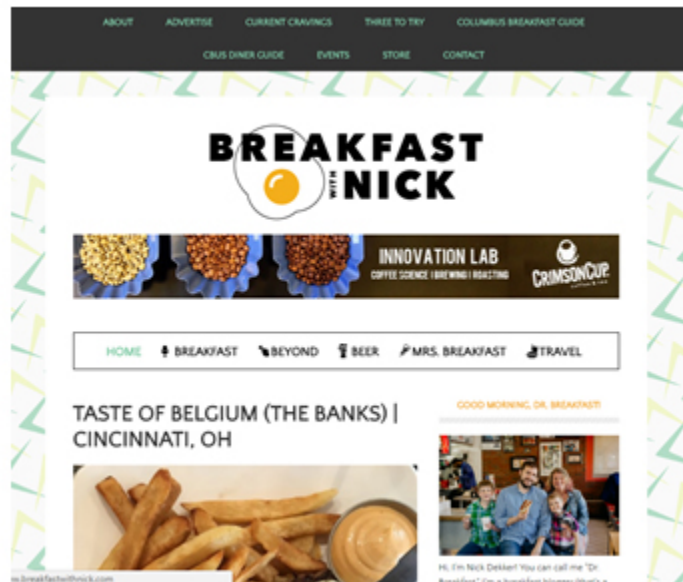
ABOUT ADVERTISE CURRENT CRAVINGS THREE TO TRY COLUMBUS BREAKFAST GUIDE
CBUS DINER GUIDE EVENTS STORE CONTACT

BREAKFAST WITH NICK

INNOVATION LAB
COFFEE SCIENCE | BREWING | ROASTING
CRIMSON CUP

HOME BREAKFAST BEYOND BEER MRS. BREAKFAST TRAVEL

TASTE OF BELGIUM (THE BANKS) | CINCINNATI, OH

GOOD MORNING, DR. BREAKFAST!

Hi, I'm Nick Dekker! You can call me "Dr. Breakfast." I'm a breakfast blogger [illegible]

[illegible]w.breakfastwithnick.com